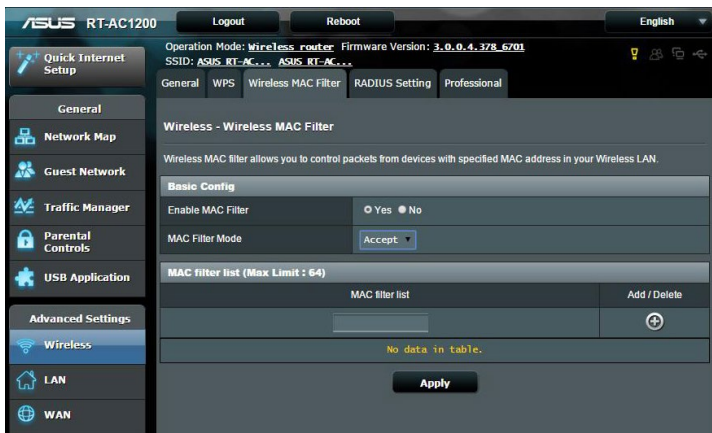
/ISUS RT-AC1200

Logout

Reboot

English

Quick Internet Setup

Operation Mode: Wireless router Firmware Version: 3.0.0.4.378_6701
SSID: ASUS_RT-AC... ASUS_RT-AC...

General

Network Map

Guest Network

Traffic Manager

Parental Controls

USB Application

Advanced Settings

Wireless

LAN

WAN

General | WPS | Wireless MAC Filter | RADIUS Setting | Professional

Wireless - Wireless MAC Filter

Wireless MAC filter allows you to control packets from devices with specified MAC address in your Wireless LAN.

Basic Config

| | |
|---|---|
| Enable MAC Filter | Yes No |
| MAC Filter Mode | Accept |

MAC filter list (Max Limit : 64)

| MAC filter list | Add / Delete |
|---|---|
| | |

No data in table.

Apply